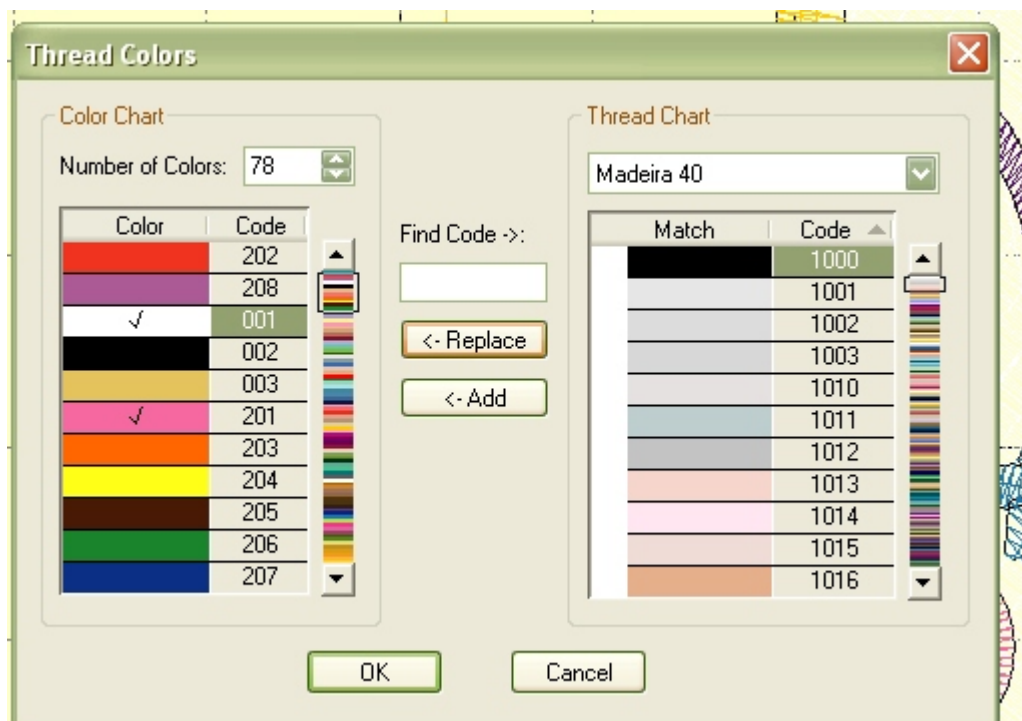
Thread Colors

Color Chart

Number of Colors: 78

| Color | Code |
|---|---|
| | 202 |
| | 208 |
| √ | 001 |
| | 002 |
| | 003 |
| √ | 201 |
| | 203 |
| | 204 |
| | 205 |
| | 206 |
| | 207 |

Find Code ->:

<- Replace

<- Add

Thread Chart

Madeira 40

| Match | Code |
|---|---|
| | 1000 |
| | 1001 |
| | 1002 |
| | 1003 |
| | 1010 |
| | 1011 |
| | 1012 |
| | 1013 |
| | 1014 |
| | 1015 |
| | 1016 |

OK

Cancel